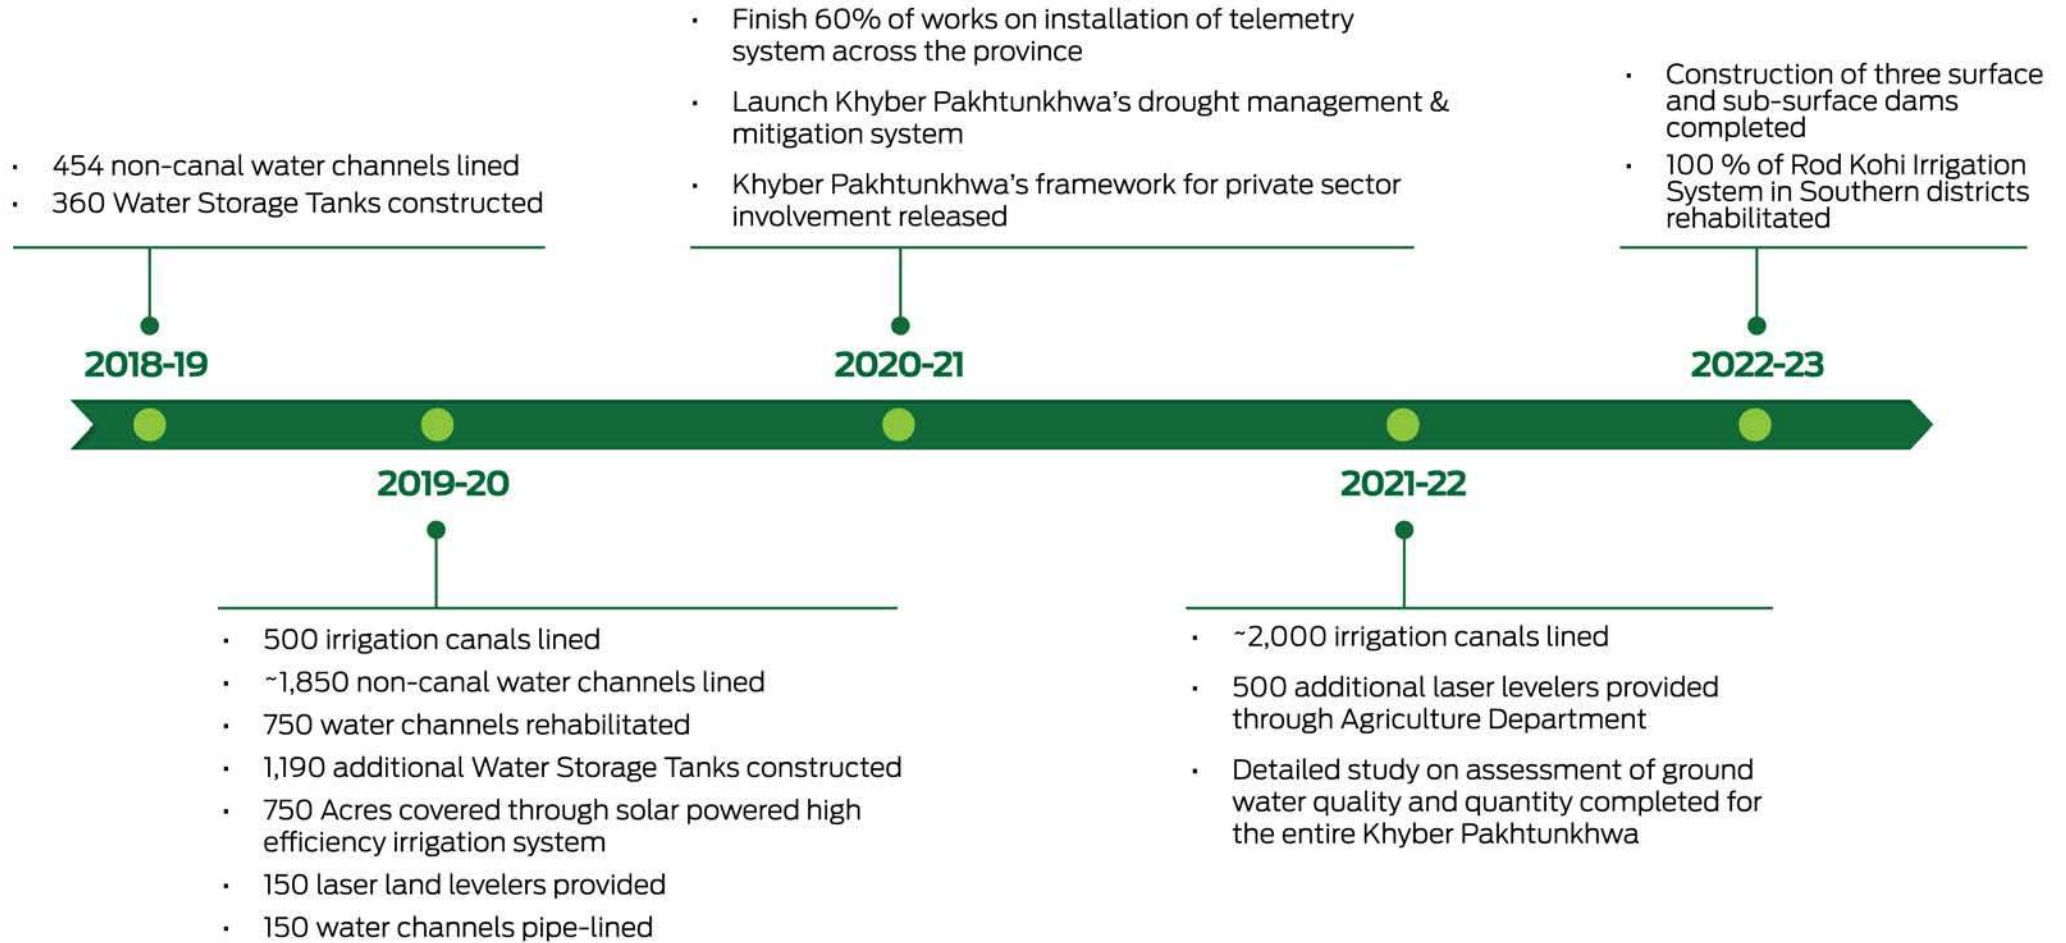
- 454 non-canal water channels lined
- 360 Water Storage Tanks constructed

2018-19

- Finish 60% of works on installation of telemetry system across the province
- Launch Khyber Pakhtunkhwa's drought management & mitigation system
- Khyber Pakhtunkhwa's framework for private sector involvement released

2020-21

- Construction of three surface and sub-surface dams completed
- 100 % of Rod Kohi Irrigation System in Southern districts rehabilitated

2022-23

2019-20

- 500 irrigation canals lined
- ~1,850 non-canal water channels lined
- 750 water channels rehabilitated
- 1,190 additional Water Storage Tanks constructed
- 750 Acres covered through solar powered high efficiency irrigation system
- 150 laser land levelers provided
- 150 water channels pipe-lined

2021-22

- ~2,000 irrigation canals lined
- 500 additional laser levelers provided through Agriculture Department
- Detailed study on assessment of ground water quality and quantity completed for the entire Khyber Pakhtunkhwa